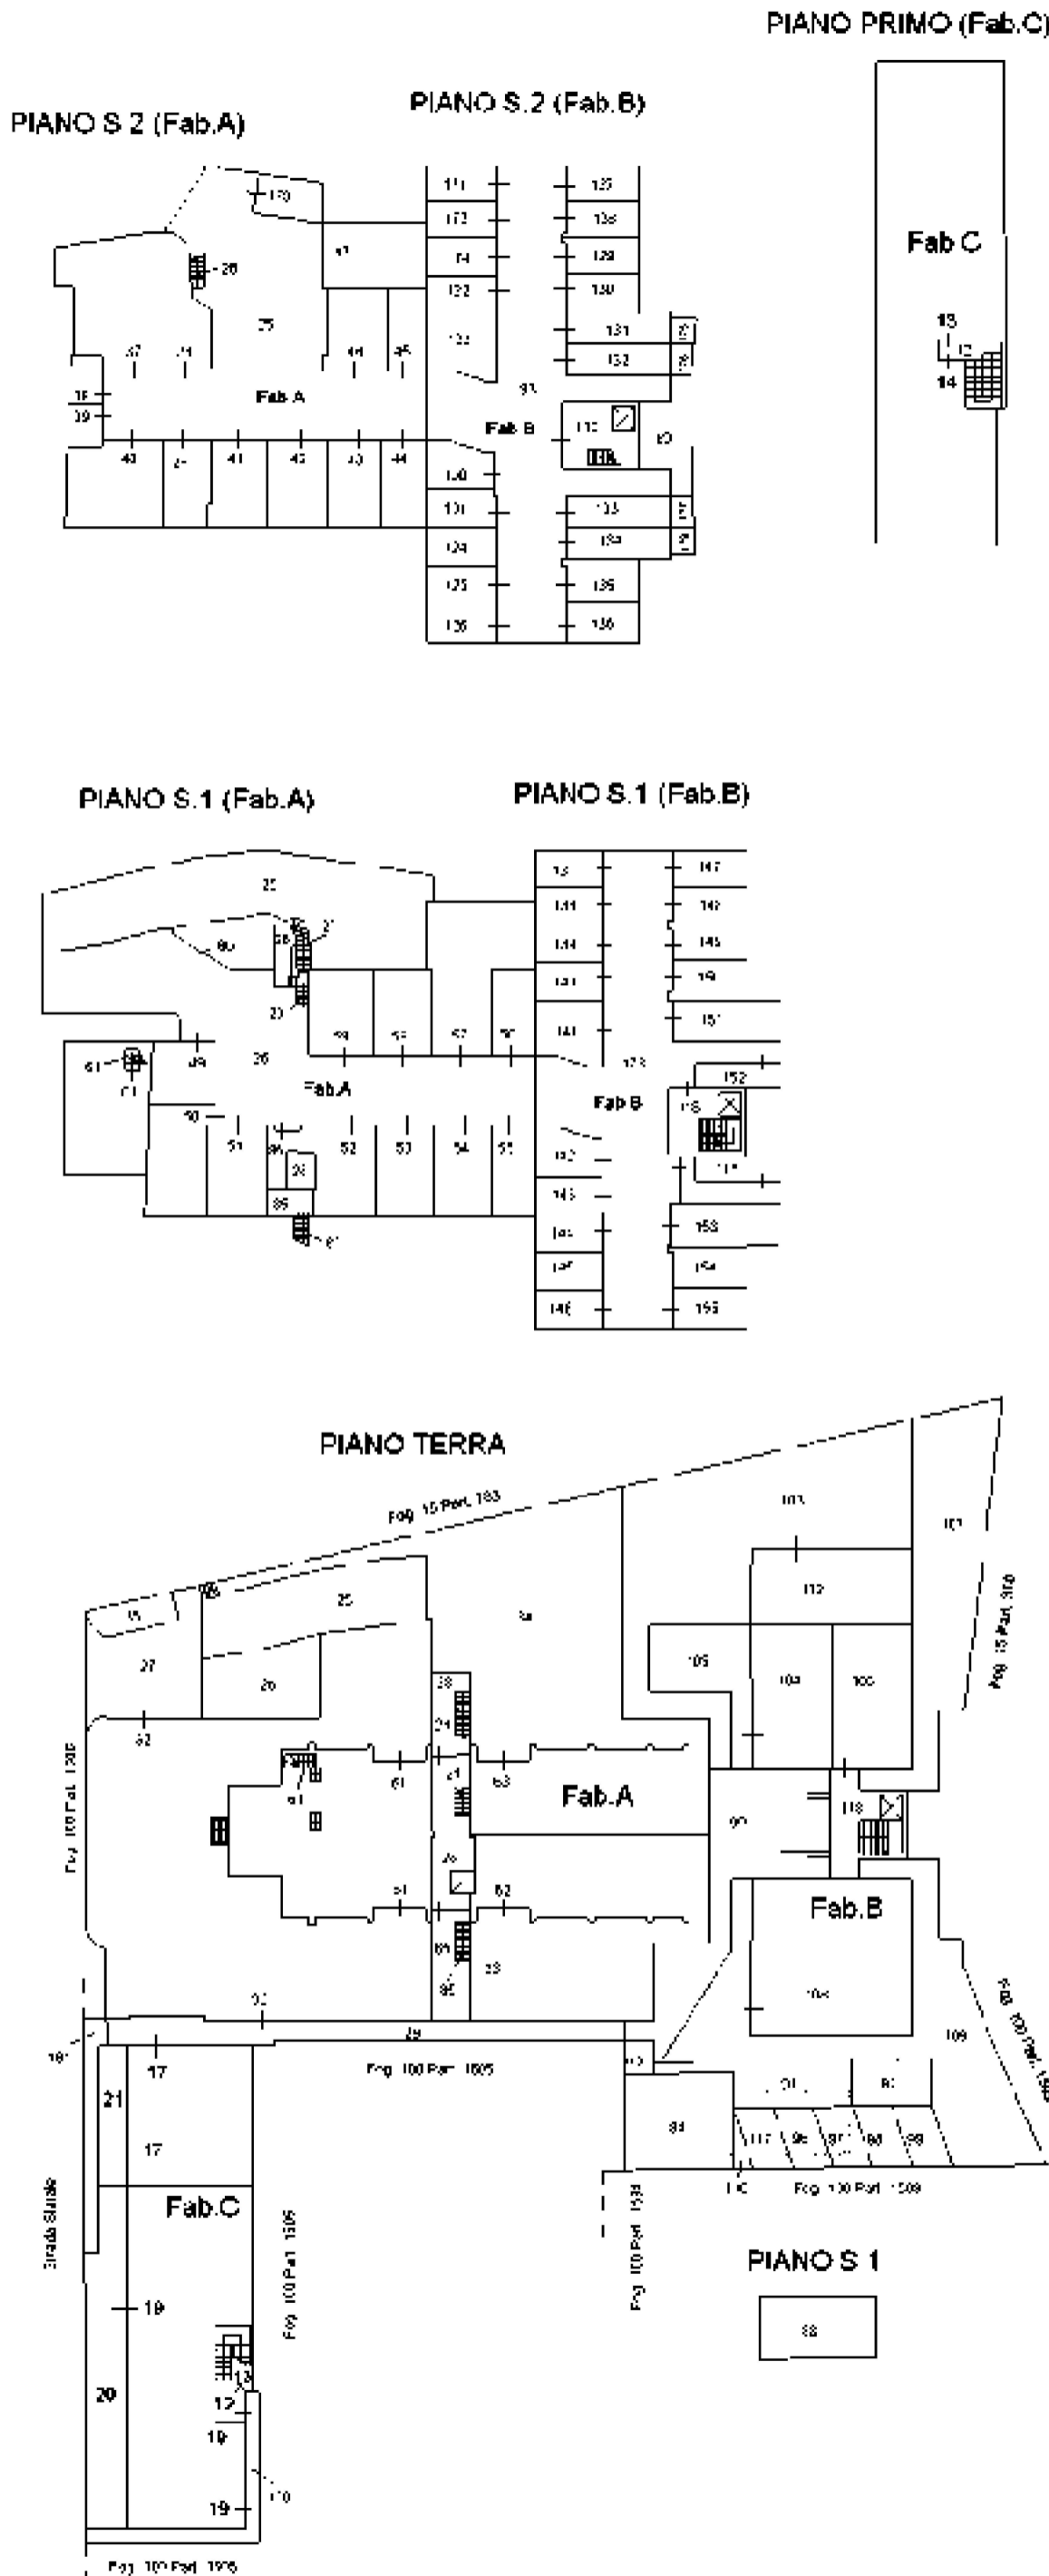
PIANO PRIMO (Fab.C)

PIANO S 2 (Fab.A)

PIANO S.2 (Fab.B)

Fab C

13
12
14

Fab A

Fab B

PIANO S.1 (Fab.A)

PIANO S.1 (Fab.B)

Fab.A

Fab B

PIANO TERRA

Fog 15 Part 183

Fab.A

Fab.B

Fab.C

17
17
21
19
20
12
13
19
19

Fog 100 Part 1505

Fog 100 Part 1509

Fog 100 Part 1506

Fog 15 Part 316

Strada Statale

PIANO S 1